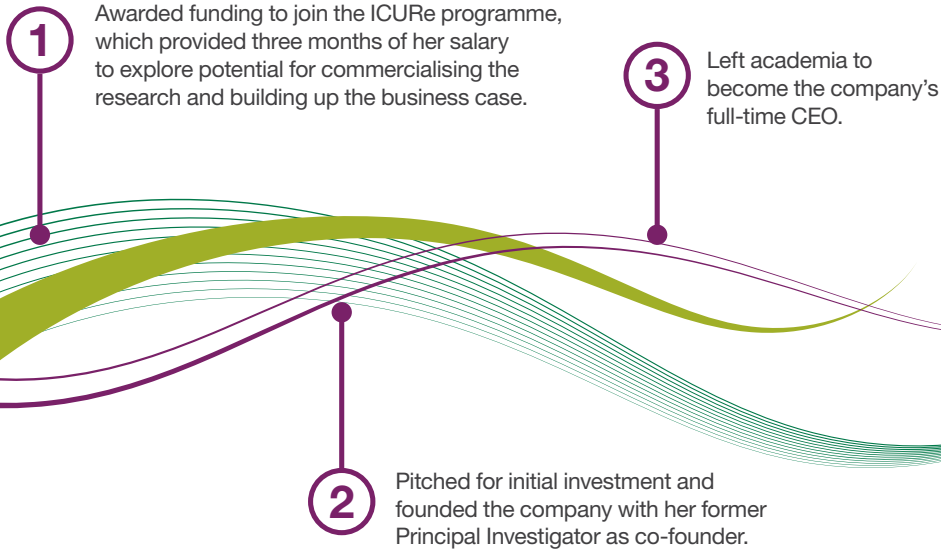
1

Awarded funding to join the ICURe programme, which provided three months of her salary to explore potential for commercialising the research and building up the business case.

3

Left academia to become the company's full-time CEO.

2

Pitched for initial investment and founded the company with her former Principal Investigator as co-founder.